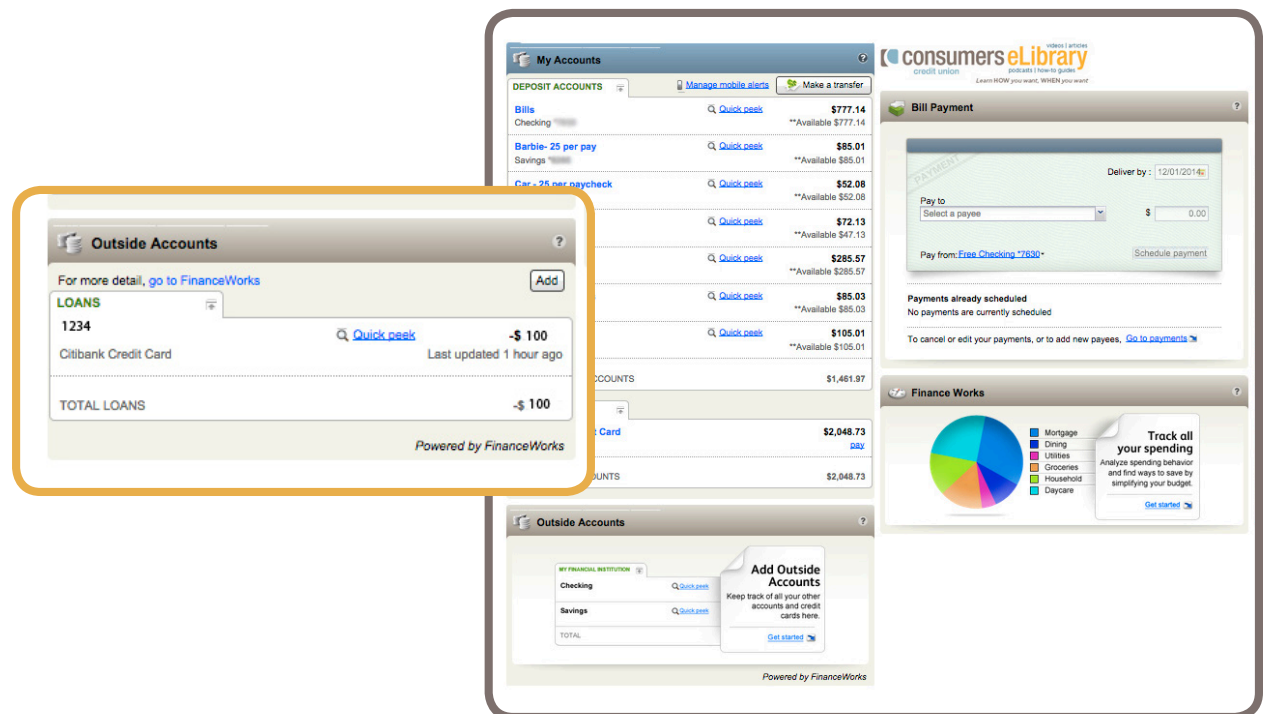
Outside Accounts

For more detail, go to FinanceWorks

Add

LOANS

1234

Quick peek

-$ 100

Citibank Credit Card

Last updated 1 hour ago

TOTAL LOANS

-$ 100

Powered by FinanceWorks

My Accounts

DEPOSIT ACCOUNTS

Manage mobile alerts

Make a transfer

Bills
Checking

Quick peek

$777.14
**Available $777.14

Barbie- 25 per pay
Savings

Quick peek

$85.01
**Available $85.01

Car - 25 per paycheck

Quick peek

$52.08
**Available $52.08

Quick peek

$72.13
**Available $47.13

Quick peek

$285.57
**Available $285.57

Quick peek

$85.03
**Available $85.03

Quick peek

$105.01
**Available $105.01

COUNTS

$1,461.97

Card

$2,048.73
pay

OUNTS

$2,048.73

Outside Accounts

MY FINANCIAL INSTITUTION

Checking

Quick peek

Savings

Quick peek

TOTAL

Add Outside Accounts

Keep track of all your other accounts and credit cards here.

Get started

Powered by FinanceWorks

consumers credit union eLibrary videos | articles podcasts | how-to guides

Learn HOW you want, WHEN you want

Bill Payment

PAYMENT

Deliver by : 12/01/2014

Pay to

Select a payee

$ 0.00

Pay from: Free Checking *7630

Schedule payment

Payments already scheduled

No payments are currently scheduled

To cancel or edit your payments, or to add new payees, Go to payments

Finance Works

Mortgage
Dining
Utilities
Groceries
Household
Daycare

Track all your spending

Analyze spending behavior and find ways to save by simplifying your budget.

Get started